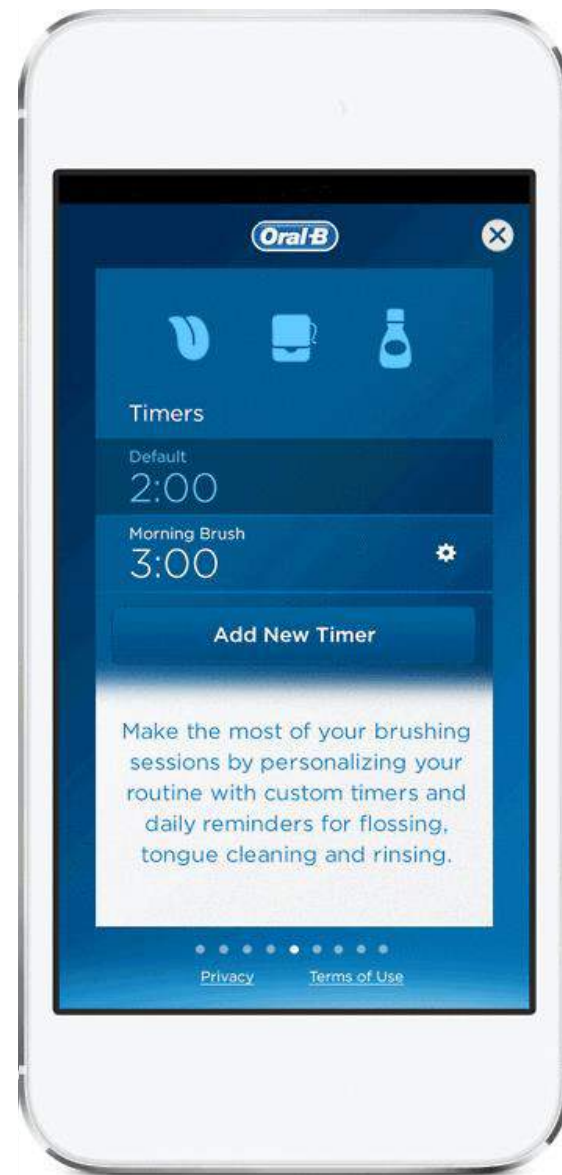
Oral-B

Timers

Default
2:00

Morning Brush
3:00

Add New Timer

Make the most of your brushing sessions by personalizing your routine with custom timers and daily reminders for flossing, tongue cleaning and rinsing.

Privacy Terms of Use